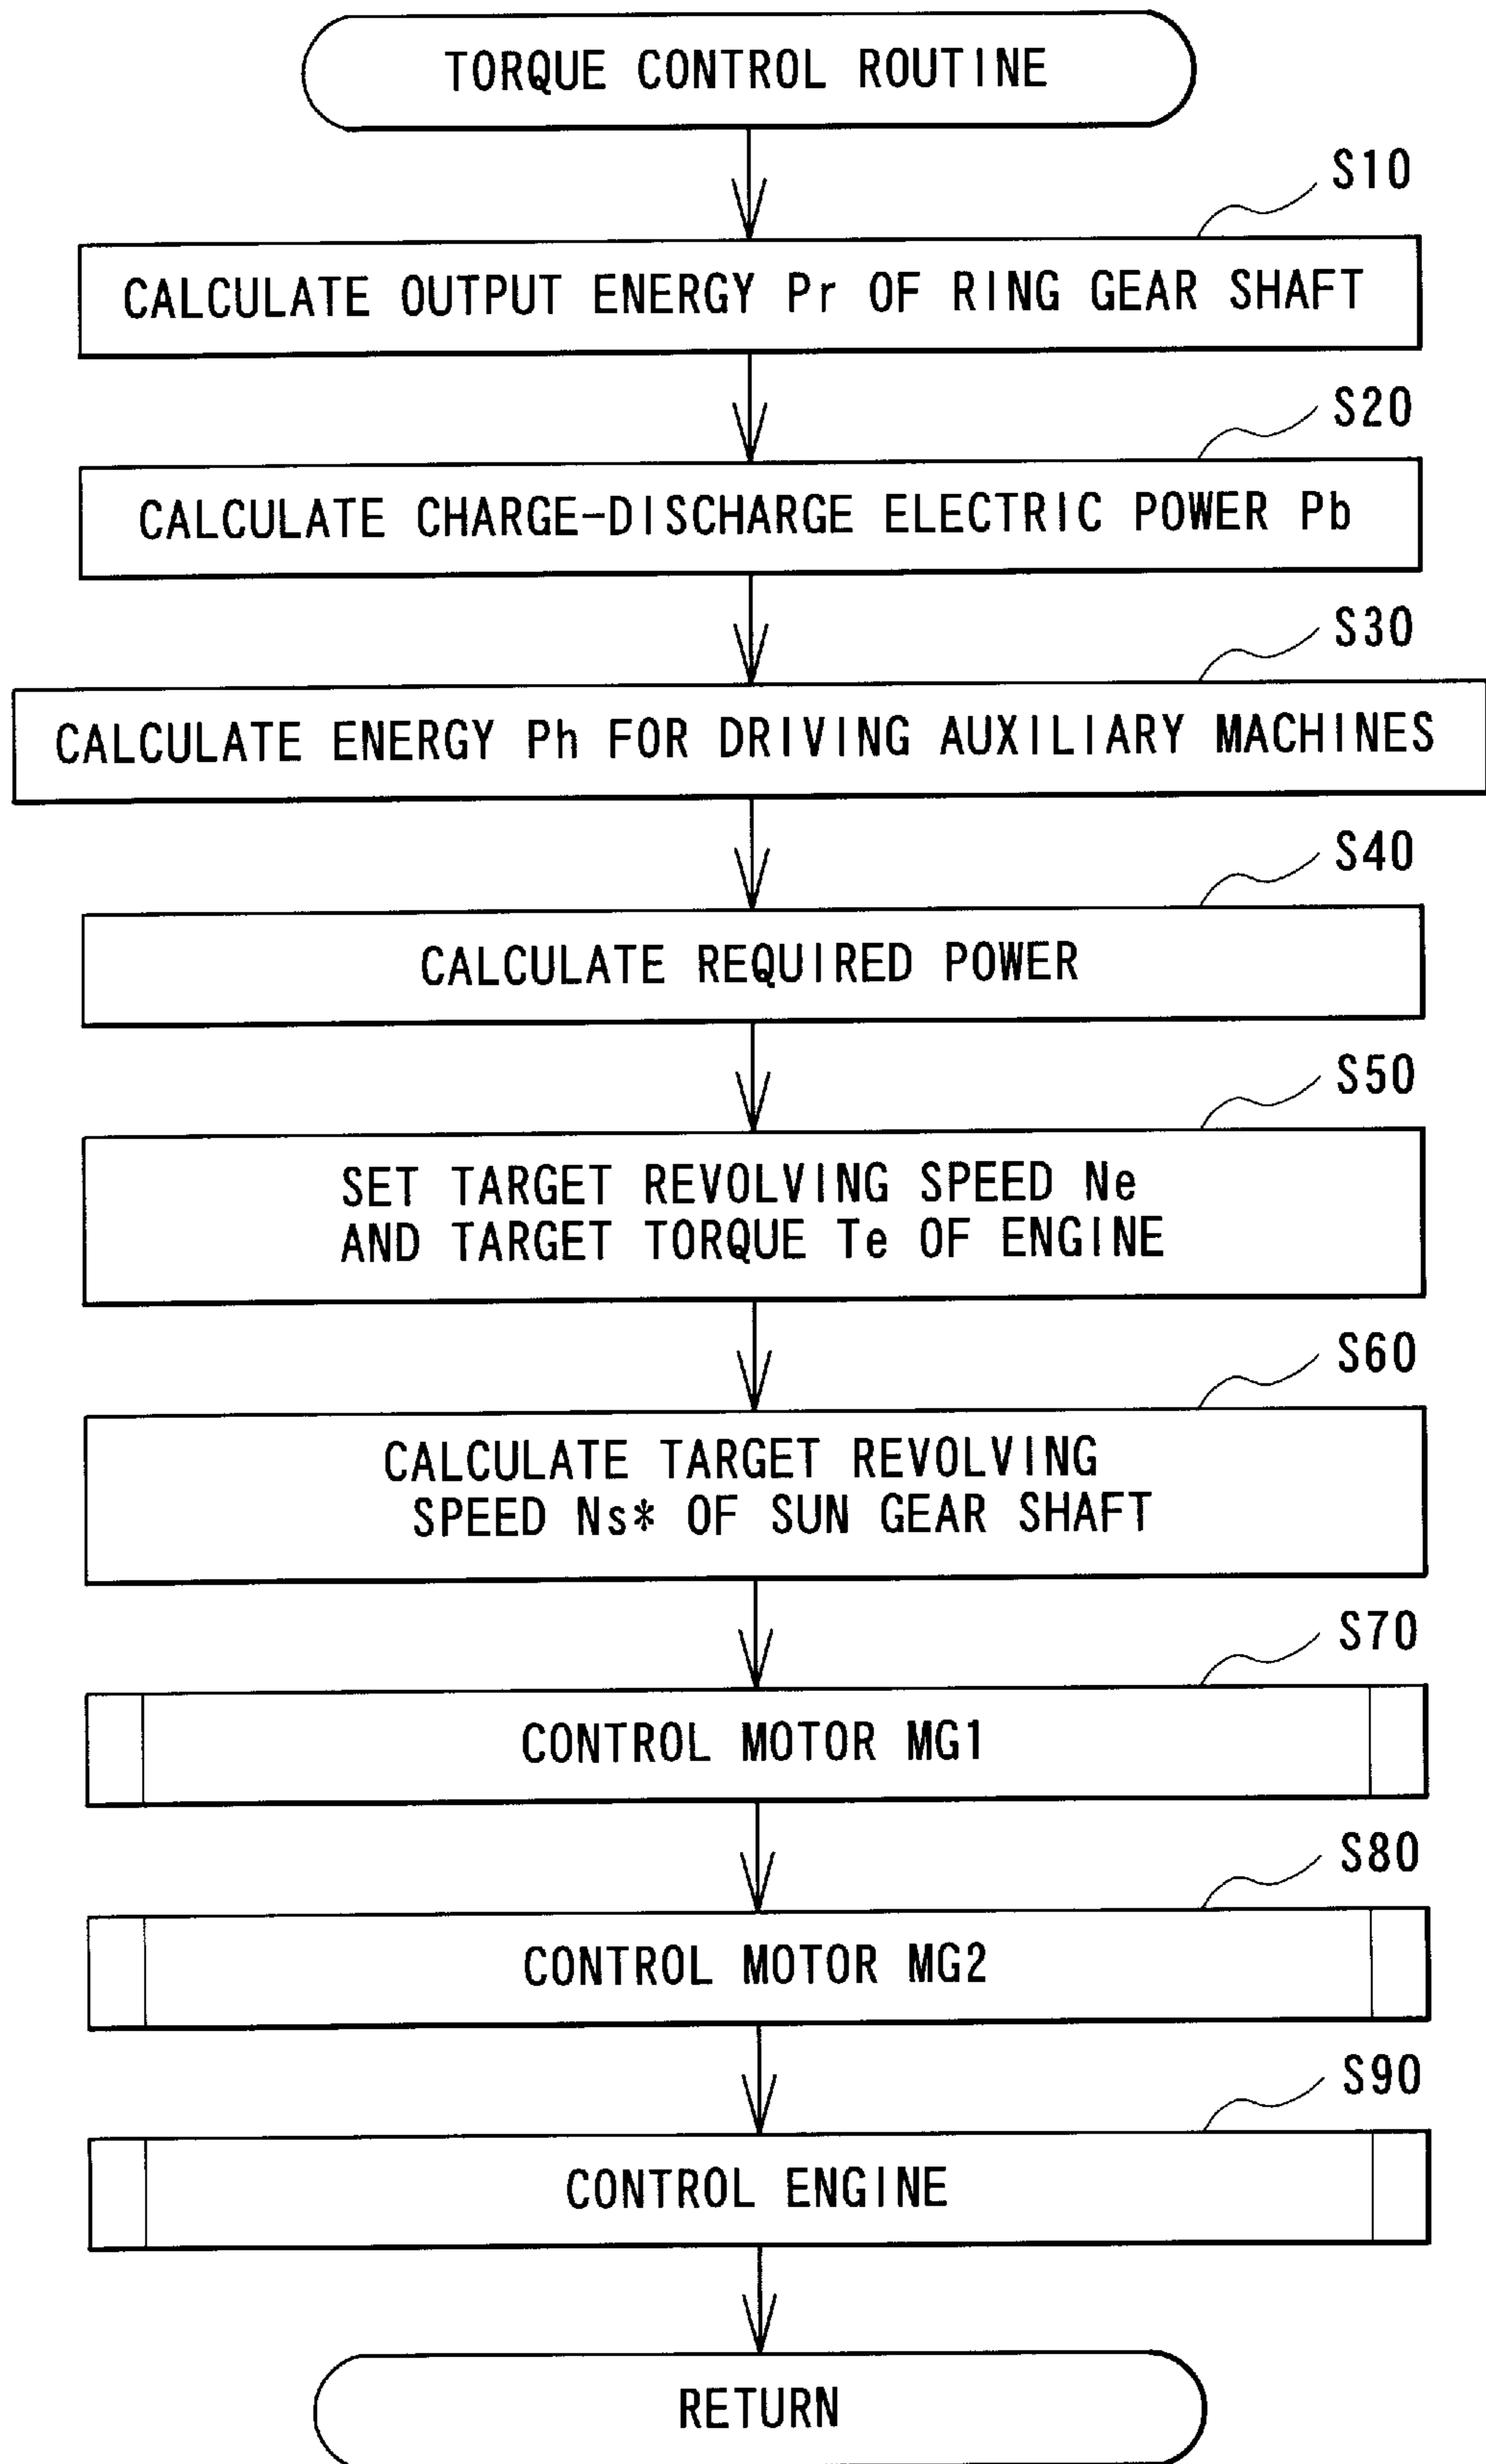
TORQUE CONTROL ROUTINE

S10

CALCULATE OUTPUT ENERGY Pr OF RING GEAR SHAFT

S20

CALCULATE CHARGE-DISCHARGE ELECTRIC POWER Pb

S30

CALCULATE ENERGY Ph FOR DRIVING AUXILIARY MACHINES

S40

CALCULATE REQUIRED POWER

S50

SET TARGET REVOLVING SPEED Ne AND TARGET TORQUE Te OF ENGINE

S60

CALCULATE TARGET REVOLVING SPEED Ns* OF SUN GEAR SHAFT

S70

CONTROL MOTOR MG1

S80

CONTROL MOTOR MG2

S90

CONTROL ENGINE

RETURN